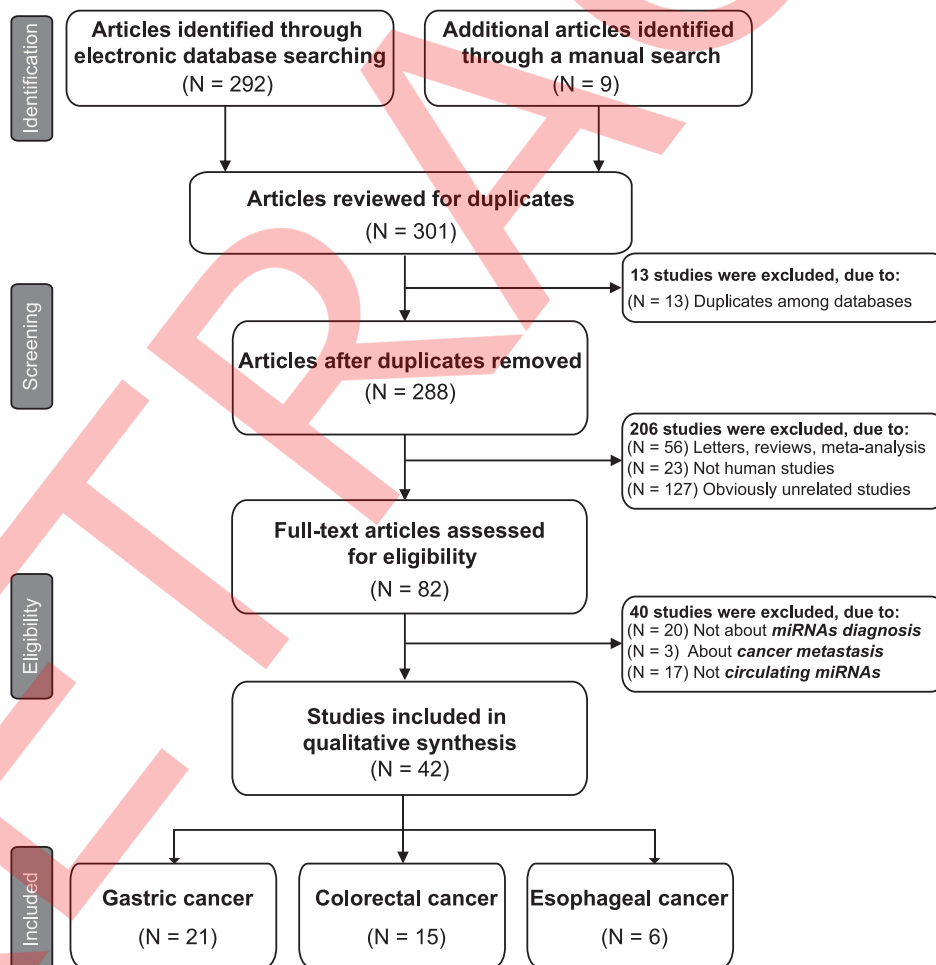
Identification

Articles identified through electronic database searching
(N = 292)

Additional articles identified through a manual search
(N = 9)

Articles reviewed for duplicates
(N = 301)

13 studies were excluded, due to:
(N = 13) Duplicates among databases

Screening

Articles after duplicates removed
(N = 288)

206 studies were excluded, due to:
(N = 56) Letters, reviews, meta-analysis
(N = 23) Not human studies
(N = 127) Obviously unrelated studies

Full-text articles assessed for eligibility
(N = 82)

Eligibility

40 studies were excluded, due to:
(N = 20) Not about *miRNAs diagnosis*
(N = 3) About *cancer metastasis*
(N = 17) Not *circulating miRNAs*

Studies included in qualitative synthesis
(N = 42)

Included

Gastric cancer
(N = 21)

Colorectal cancer
(N = 15)

Esophageal cancer
(N = 6)

RETRACTED